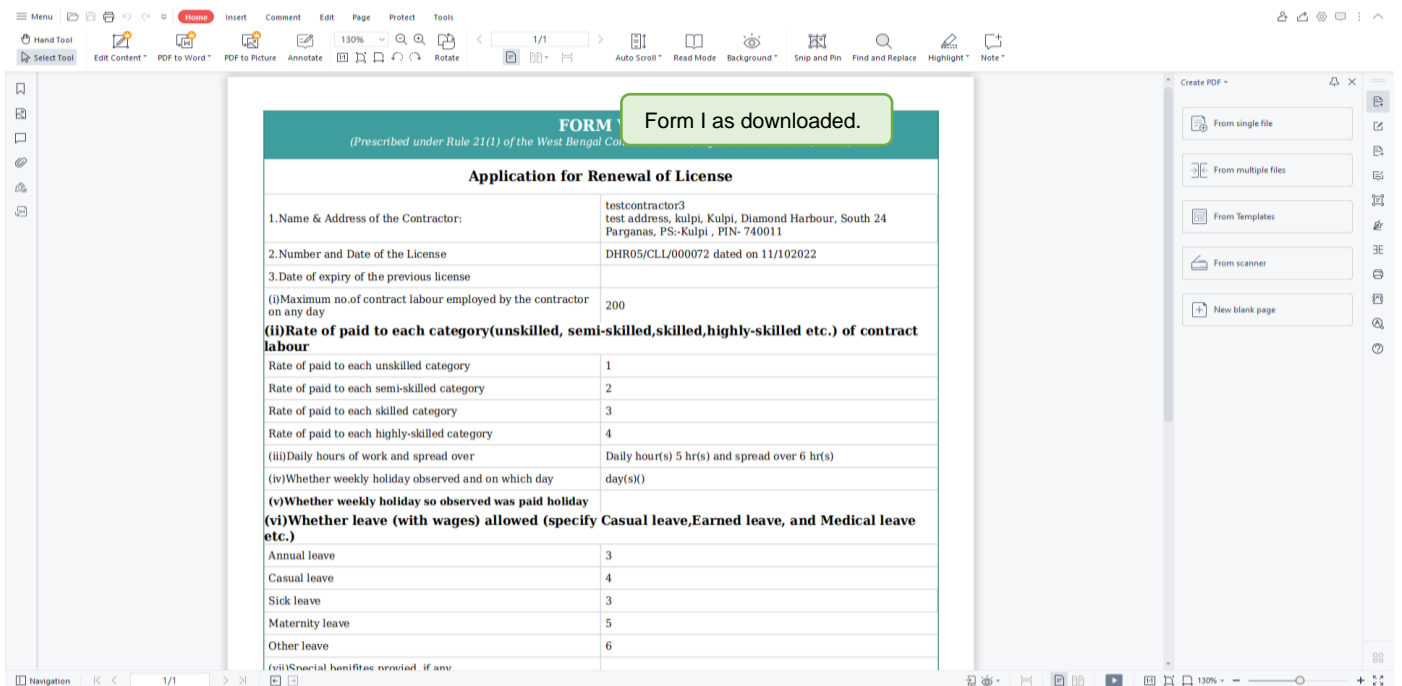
Menu Home Insert Comment Edit Page Protect Tools

Hand Tool
Select Tool
Edit Content
PDF to Word
PDF to Picture
Annotate
130%
Rotate
1/1
Auto Scroll
Read Mode
Background
Snip and Pin
Find and Replace
Highlight
Note

Create PDF
From single file
From multiple files
From Templates
From scanner
New blank page

FORM V
(Prescribed under Rule 21(1) of the West Bengal Co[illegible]

Form I as downloaded.

Application for Renewal of License

| | |
|---|---|
| 1.Name & Address of the Contractor: | testcontractor3<br>test address, kulpi, Kulpi, Diamond Harbour, South 24 Parganas, PS:-Kulpi , PIN- 740011 |
| 2.Number and Date of the License | DHR05/CLL/000072 dated on 11/102022 |
| 3.Date of expiry of the previous license | |
| (i)Maximum no.of contract labour employed by the contractor on any day | 200 |

(ii)Rate of paid to each category(unskilled, semi-skilled,skilled,highly-skilled etc.) of contract labour

| | |
|---|---|
| Rate of paid to each unskilled category | 1 |
| Rate of paid to each semi-skilled category | 2 |
| Rate of paid to each skilled category | 3 |
| Rate of paid to each highly-skilled category | 4 |
| (iii)Daily hours of work and spread over | Daily hour(s) 5 hr(s) and spread over 6 hr(s) |
| (iv)Whether weekly holiday observed and on which day | day(s)() |
| (v)Whether weekly holiday so observed was paid holiday | |

(vi)Whether leave (with wages) allowed (specify Casual leave,Earned leave, and Medical leave etc.)

| | |
|---|---|
| Annual leave | 3 |
| Casual leave | 4 |
| Sick leave | 3 |
| Maternity leave | 5 |
| Other leave | 6 |
| (vii)Special benifites provied, if any | |

Navigation 1/1 130%